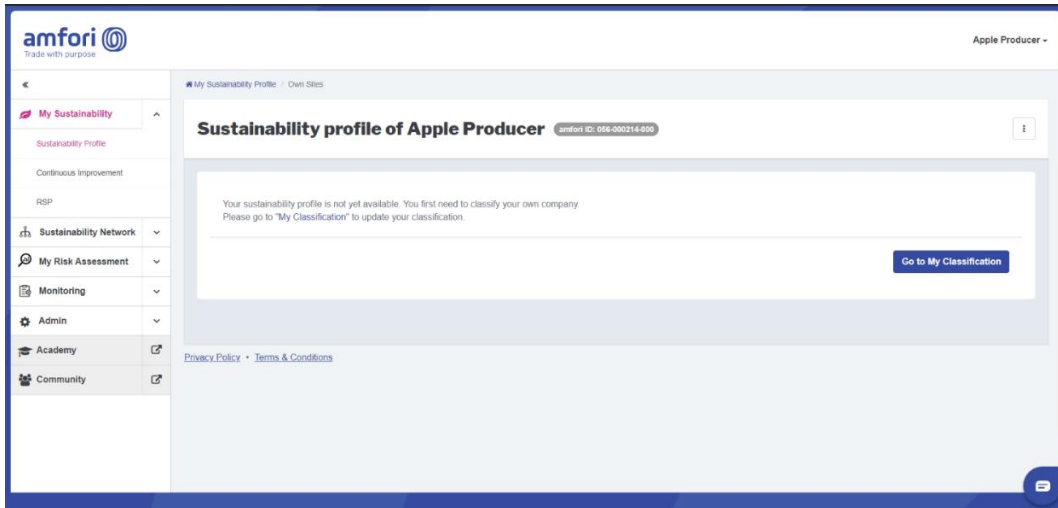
amfori
Trade with purpose

Apple Producer

«

My Sustainability
Sustainability Profile
Continuous Improvement
RSP
Sustainability Network
My Risk Assessment
Monitoring
Admin
Academy
Community

My Sustainability Profile / Own Sites

Sustainability profile of Apple Producer amfori ID: 056-000214-000

Your sustainability profile is not yet available. You first need to classify your own company.
Please go to "My Classification" to update your classification.

Go to My Classification

Privacy Policy • Terms & Conditions